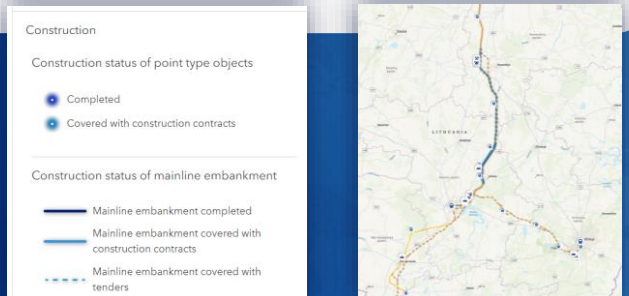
Construction

Construction status of point type objects

Completed

Covered with construction contracts

Construction status of mainline embankment

Mainline embankment completed

Mainline embankment covered with construction contracts

Mainline embankment covered with tenders

LITHUANIA